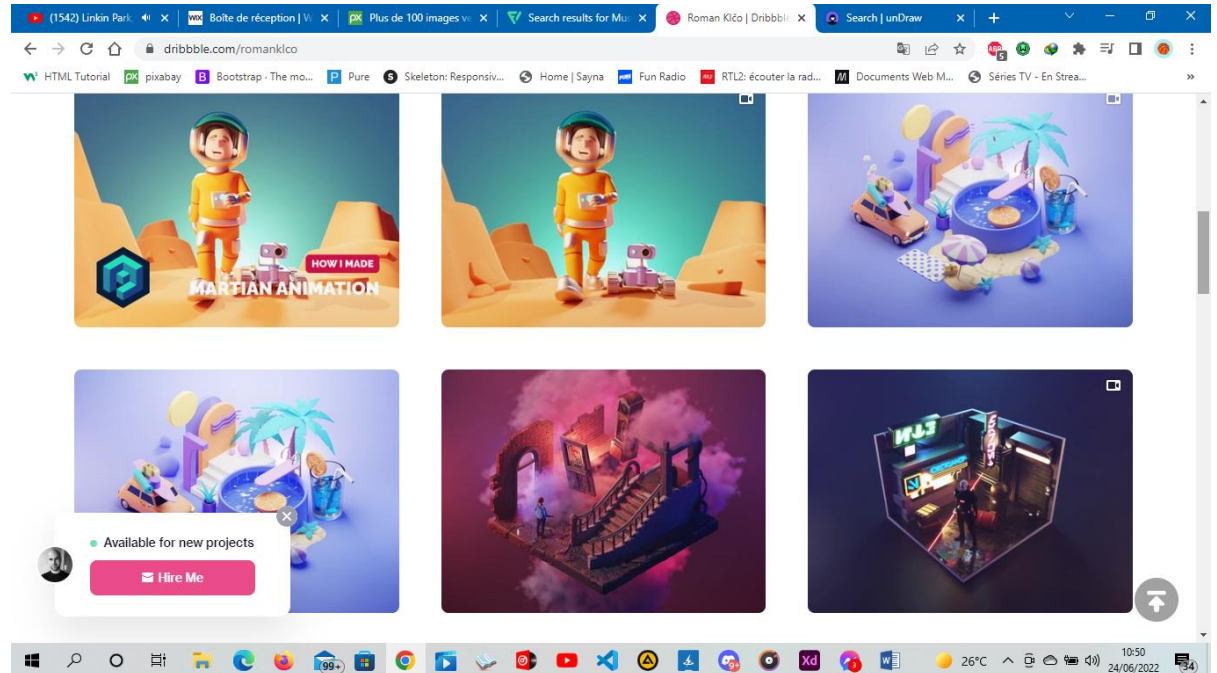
(1542) Linkin Park
Boîte de réception | W
Plus de 100 images v
Search results for Mu
Roman Klčo | Dribbble
Search | unDraw

dribbble.com/romanklco

HTML Tutorial  pixabay  Bootstrap · The mo...  Pure  Skeleton: Responsiv...  Home | Sayna  Fun Radio  RTL2: écouter la rad...  Documents Web M...  Séries TV - En Strea...

HOW I MADE
MARTIAN ANIMATION

Available for new projects
Hire Me

99+
26°C
10:50
24/06/2022
34